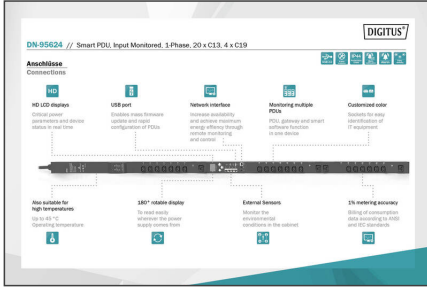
DIGITUS®

DN-95624 // Smart PDU, Input Monitored, 1-Phase, 20 x C13, 4 x C19

Anschlüsse
Connections

HD

HD LCD displays
Critical power parameters and device status in real time

USB port
Enables mass firmware update and rapid configuration of PDUs

Network interface
Increase availability and achieve maximum energy efficiency through remote monitoring and control

Monitoring multiple PDUs
PDU, gateway and smart software function in one device

Customized color
Sockets for easy identification of IT equipment

Also suitable for high temperatures
Up to 45 °C Operating temperature

180° rotatable display
To read easily wherever the power supply comes from

External Sensors
Monitor the environmental conditions in the cabinet

1% metering accuracy
Billing of consumption data according to ANSI and IEC standards